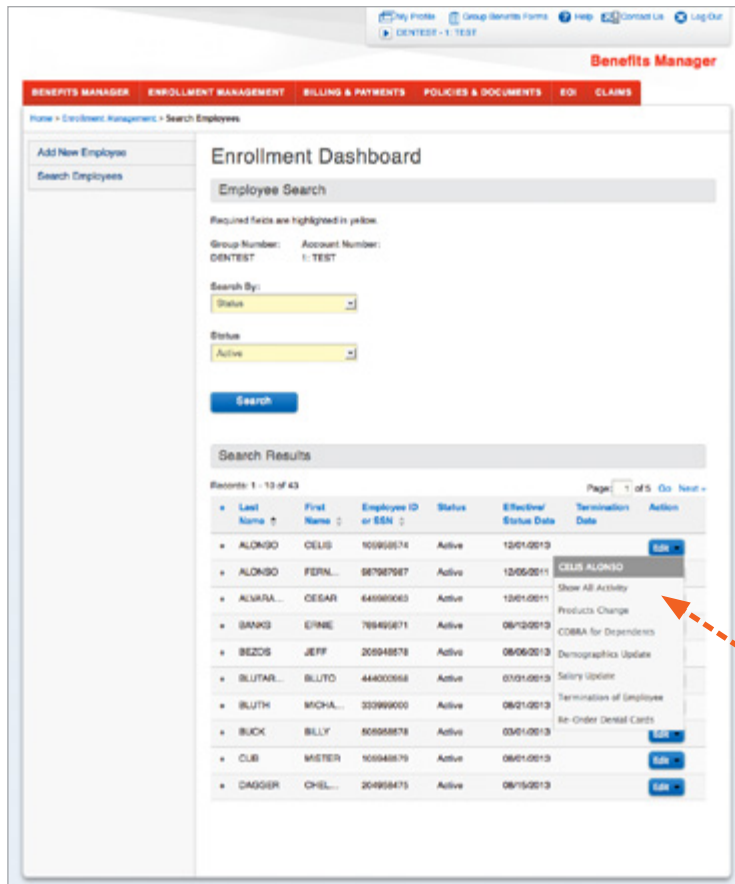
My Profile Group Benefits Forms Help Contact Us Log Out
DENTEST - 1: TEST

Benefits Manager

BENEFITS MANAGER ENROLLMENT MANAGEMENT BILLING & PAYMENTS POLICIES & DOCUMENTS EOI CLAIMS

Home > Enrollment Management > Search Employees

Add New Employee
Search Employees

Enrollment Dashboard

Employee Search

Required fields are highlighted in yellow.

Group Number: DENTEST
Account Number: 1: TEST

Search By:
Status

Status
Active

Search

Search Results

Records: 1 - 10 of 43

Page: 1 of 5 Go Next »

| | Last Name | First Name | Employee ID or SSN | Status | Effective/ Status Date | Termination Date | Action |
|---|---|---|---|---|---|---|---|
| • | ALONSO | CELIS | 103958574 | Active | 12/01/2013 | | Edit |
| • | ALONSO | FERN... | 987987687 | Active | 12/05/2011 | | |
| • | ALVARA... | CESAR | 645989063 | Active | 12/01/2011 | | |
| • | BANKS | ERNIE | 789495871 | Active | 06/12/2013 | | |
| • | BEZOS | JEFF | 205948878 | Active | 08/06/2013 | | |
| • | BLUTAR... | BLUTO | 444000666 | Active | 07/01/2013 | | |
| • | BLUTH | MICHA... | 333999000 | Active | 06/21/2013 | | |
| • | BUCK | BILLY | 505958878 | Active | 03/01/2013 | | Edit |
| • | CUB | MISTER | 103948579 | Active | 06/01/2013 | | Edit |
| • | DAGGER | CHEL... | 204958475 | Active | 08/15/2013 | | Edit |

CELIS ALONSO
Show All Activity
Products Change
COBRA for Dependents
Demographics Update
Salary Update
Termination of Employee
Re-Order Dental Cards